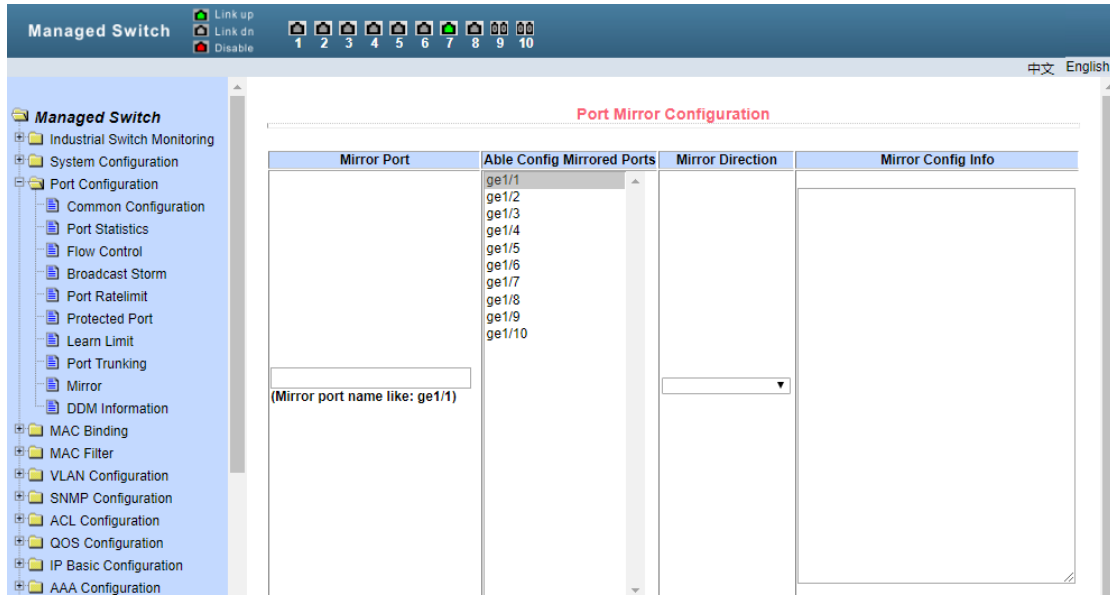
Managed Switch

Link up
Link dn
Disable

1 2 3 4 5 6 7 8 9 10

中文 English

Managed Switch
Industrial Switch Monitoring
System Configuration
Port Configuration
Common Configuration
Port Statistics
Flow Control
Broadcast Storm
Port Ratelimit
Protected Port
Learn Limit
Port Trunking
Mirror
DDM Information
MAC Binding
MAC Filter
VLAN Configuration
SNMP Configuration
ACL Configuration
QOS Configuration
IP Basic Configuration
AAA Configuration

Port Mirror Configuration

| Mirror Port | Able Config Mirrored Ports | Mirror Direction | Mirror Config Info |
|---|---|---|---|
| (Mirror port name like: ge1/1) | ge1/1 ge1/2 ge1/3 ge1/4 ge1/5 ge1/6 ge1/7 ge1/8 ge1/9 ge1/10 | | |